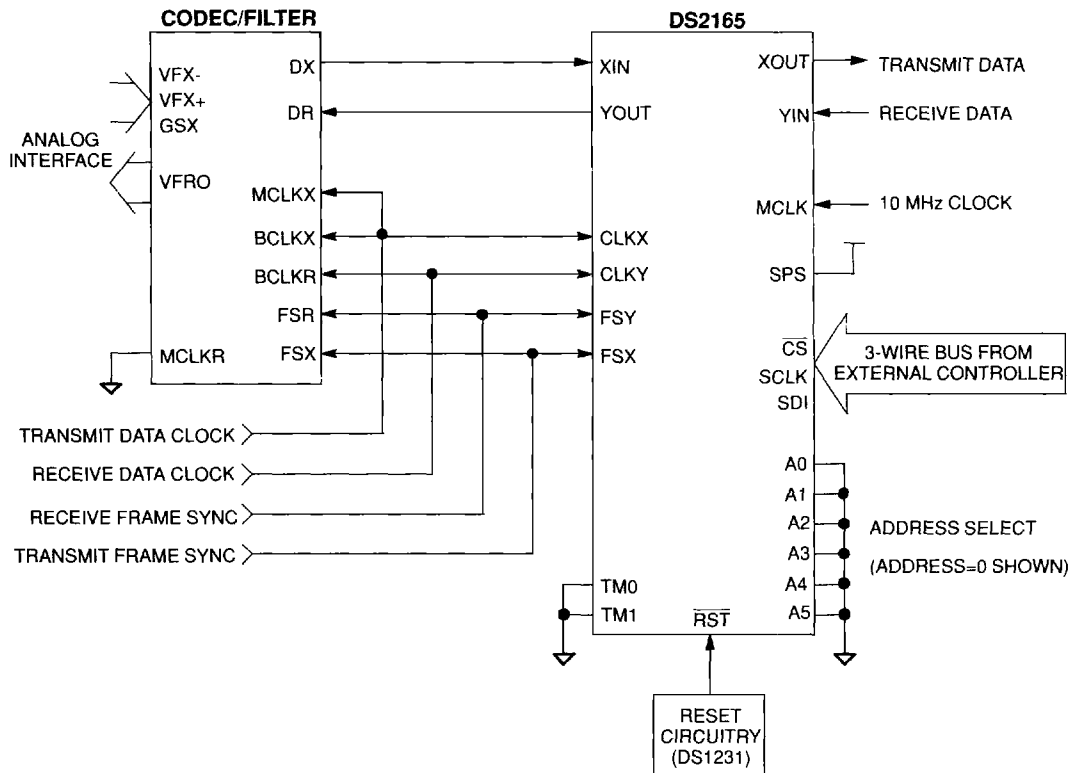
CODEC/FILTER

VFX-
VFX+
GSX

ANALOG INTERFACE

VFRO

DX
DR
MCLKX
BCLKX
BCLKR
FSR
FSX
MCLKR

DS2165

XIN
YOUT
CLKX
CLKY
FSY
FSX
TM0
TM1
$\overline{RST}$

XOUT
YIN
MCLK
SPS
$\overline{CS}$
SCLK
SDI
A0
A1
A2
A3
A4
A5

TRANSMIT DATA
RECEIVE DATA
10 MHz CLOCK

3-WIRE BUS FROM EXTERNAL CONTROLLER

ADDRESS SELECT
(ADDRESS=0 SHOWN)

TRANSMIT DATA CLOCK
RECEIVE DATA CLOCK
RECEIVE FRAME SYNC
TRANSMIT FRAME SYNC

RESET CIRCUITRY (DS1231)